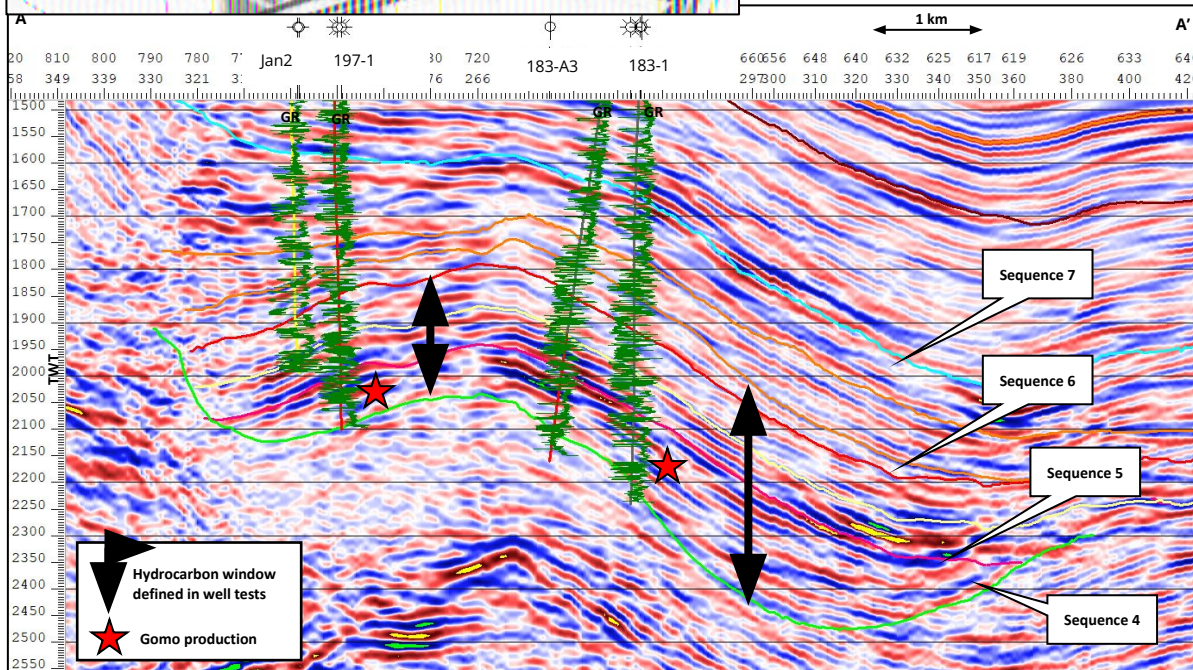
A

A'

1 km

Jan2 197-1 183-A3 183-1

20 810 800 790 780 7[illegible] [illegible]0 720 660 656 648 640 632 625 617 619 626 633 64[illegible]

58 349 339 330 321 3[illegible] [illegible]76 266 297 300 310 320 330 340 350 360 380 400 42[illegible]

GR GR GR GR

1500
1550
1600
1650
1700
1750
1800
1850
1900
1950
2000
2050
2100
2150
2200
2250
2300
2350
2400
2450
2500
2550

TWT

Sequence 7

Sequence 6

Sequence 5

Sequence 4

Hydrocarbon window defined in well tests

Gomo production